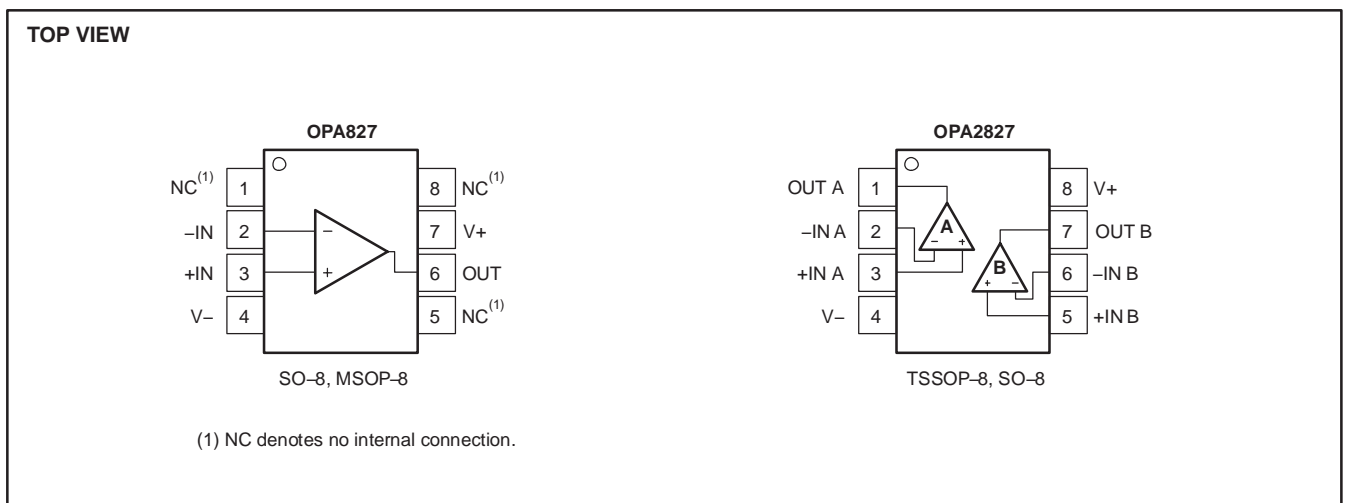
TOP VIEW

OPA827

NC$^{(1)}$ 1
–IN 2
+IN 3
V– 4

8 NC$^{(1)}$
7 V+
6 OUT
5 NC$^{(1)}$

–
+

SO–8, MSOP–8

OPA2827

OUT A 1
–IN A 2
+IN A 3
V– 4

8 V+
7 OUT B
6 –IN B
5 +IN B

A
–
+
B
+
–

TSSOP–8, SO–8

(1) NC denotes no internal connection.